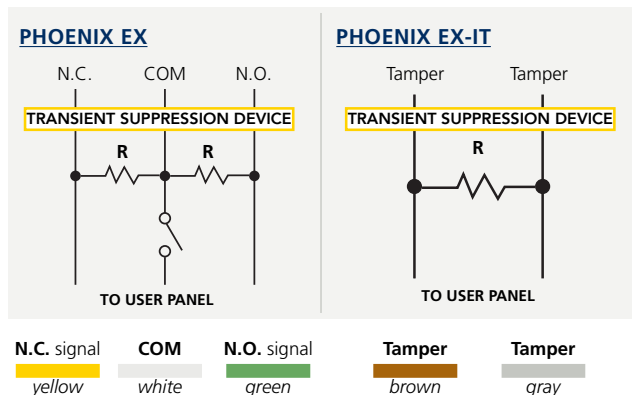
PHOENIX EX

N.C.
COM
N.O.

TRANSIENT SUPPRESSION DEVICE

R
R

TO USER PANEL

PHOENIX EX-IT

Tamper
Tamper

TRANSIENT SUPPRESSION DEVICE

R

TO USER PANEL

N.C. signal
yellow

COM
white

N.O. signal
green

Tamper
brown

Tamper
gray